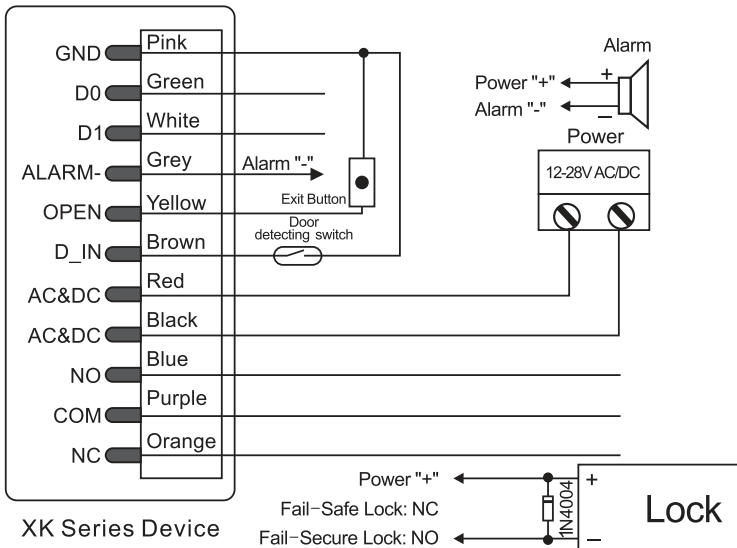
GND Pink
D0 Green
D1 White
ALARM- Grey
OPEN Yellow
D_IN Brown
AC&DC Red
AC&DC Black
NO Blue
COM Purple
NC Orange

XK Series Device

Alarm "-"
Exit Button
Door detecting switch

Alarm
Power "+" +
Alarm "-" -
Power
12-28V AC/DC

Power "+"
Fail-Safe Lock: NC
Fail-Secure Lock: NO
1N4004
+
−
Lock